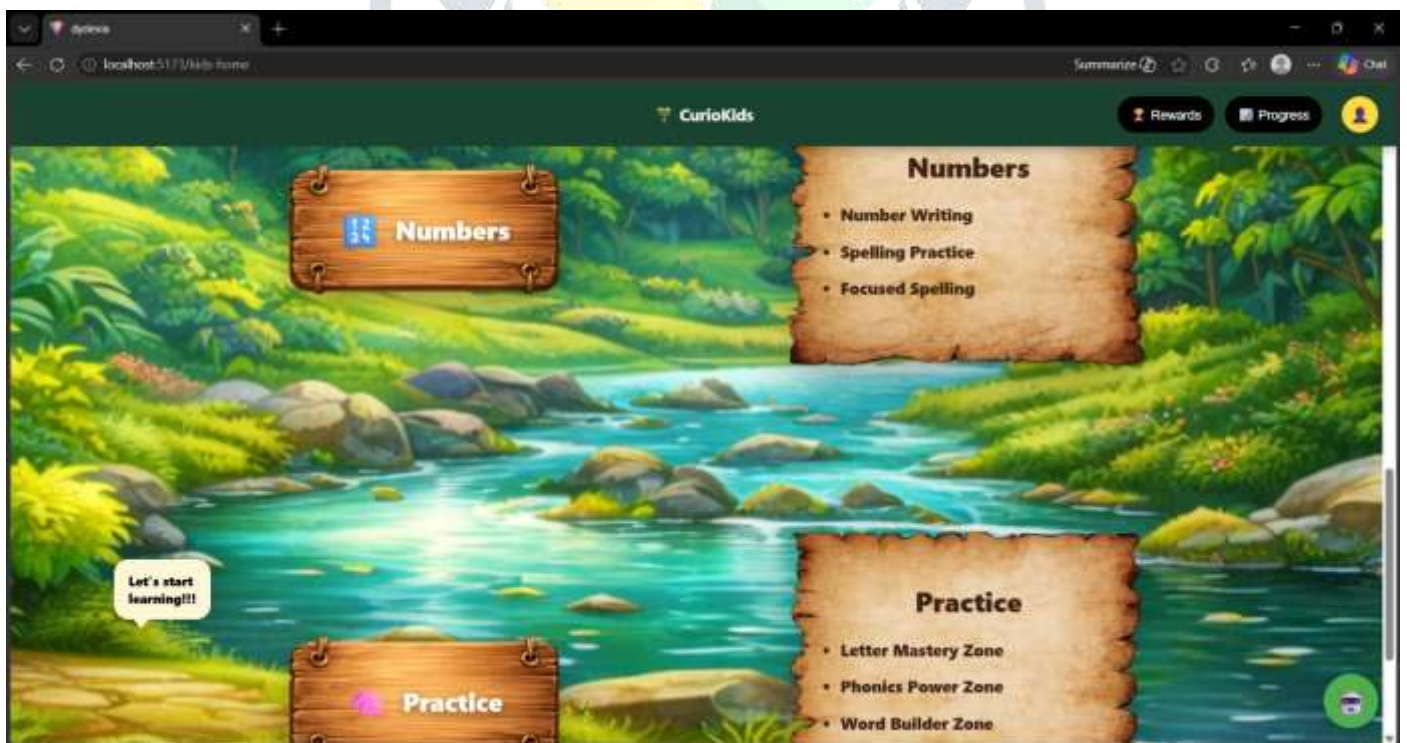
dyslexia

localhost:5173/kids-home

Summarize

Chat

CurioKids

Rewards

Progress

Numbers

Numbers

- Number Writing
- Spelling Practice
- Focused Spelling

Let's start learning!!!

Practice

Practice

- Letter Mastery Zone
- Phonics Power Zone
- Word Builder Zone